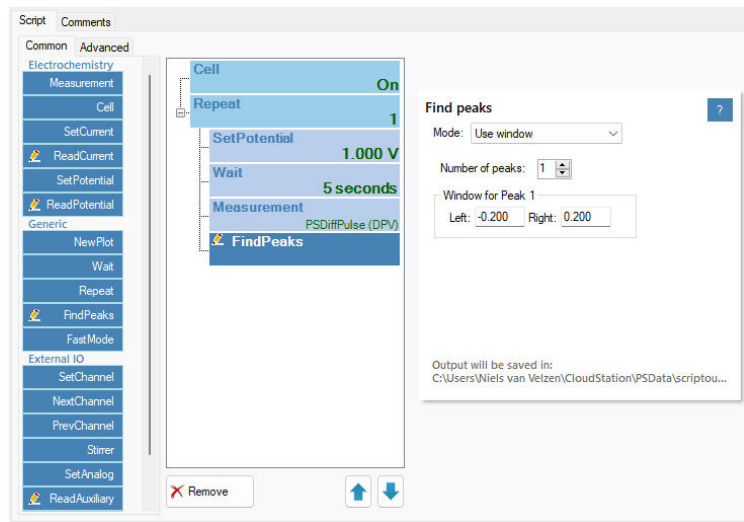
Script Comments

Common Advanced

Electrochemistry
Measurement
Cell
SetCurrent
ReadCurrent
SetPotential
ReadPotential
Generic
NewPlot
Wait
Repeat
FindPeaks
FastMode
External IO
SetChannel
NextChannel
PrevChannel
Stirrer
SetAnalog
ReadAuxiliary

Cell
On
Repeat
1
SetPotential
1.000 V
Wait
5 seconds
Measurement
PSDiffPulse (DPV)
FindPeaks

Remove

Find peaks
?
Mode: Use window
Number of peaks: 1
Window for Peak 1
Left: -0.200 Right: 0.200

Output will be saved in:
C:\Users\Niels van Velzen\CloudStation\PSData\scriptou...